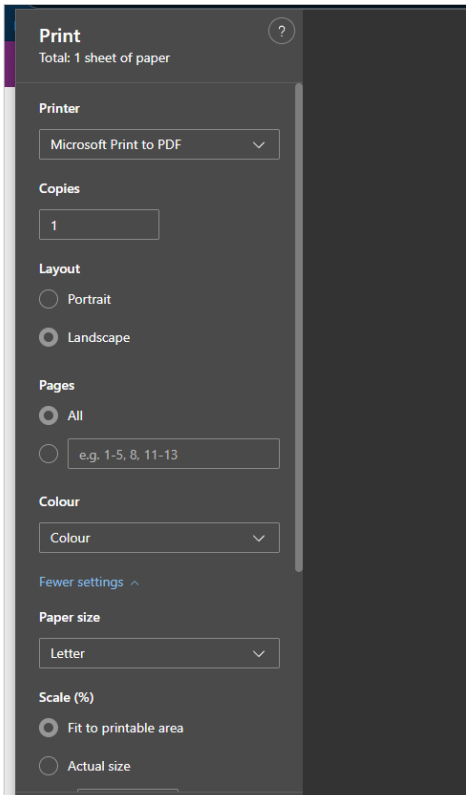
Print
Total: 1 sheet of paper

?

Printer

Microsoft Print to PDF

Copies

1

Layout

Portrait

Landscape

Pages

All

e.g. 1-5, 8, 11-13

Colour

Colour

Fewer settings

Paper size

Letter

Scale (%)

Fit to printable area

Actual size